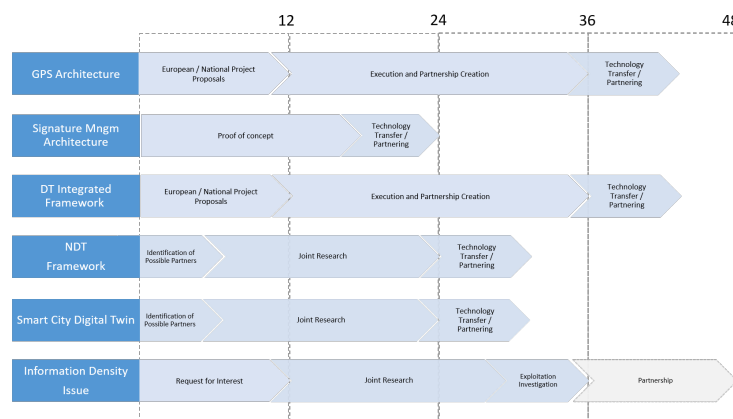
12
24
36
48

GPS Architecture
European / National Project Proposals
Execution and Partnership Creation
Technology Transfer / Partnering

Signature Mngm Architecture
Proof of concept
Technology Transfer / Partnering

DT Integrated Framework
European / National Project Proposals
Execution and Partnership Creation
Technology Transfer / Partnering

NDT Framework
Identification of Possible Partners
Joint Research
Technology Transfer / Partnering

Smart City Digital Twin
Identification of Possible Partners
Joint Research
Technology Transfer / Partnering

Information Density Issue
Request for Interest
Joint Research
Exploitation Investigation
Partnership